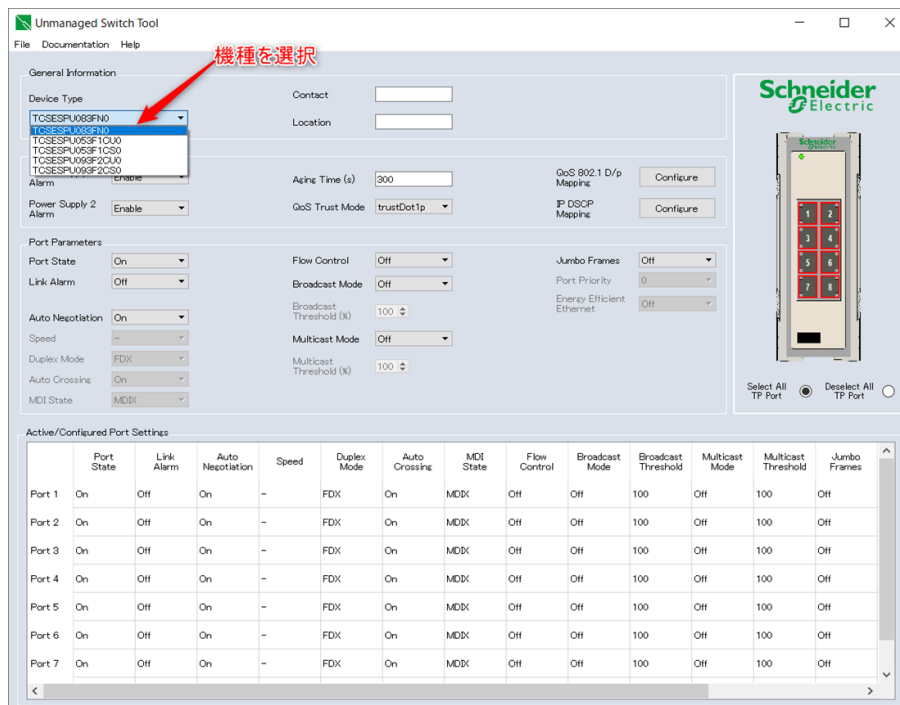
Unmanaged Switch Tool

File Documentation Help

機種を選択

General Information

Device Type

TCSESPU083FN0
TCSESPU083FN0
TCSESPU053F1CU0
TCSESPU053F1CS0
TCSESPU093F2CU0
TCSESPU093F2CS0

Contact

Location

Alarm Enable

Aging Time (s) 300

QoS 802.1 D/p Mapping Configure

Power Supply 2 Alarm Enable

QoS Trust Mode trustDot1p

IP DSCP Mapping Configure

Schneider Electric

1 2 3 4 5 6 7 8

Port Parameters

Port State On

Link Alarm Off

Auto Negotiation On

Speed –

Duplex Mode FDX

Auto Crossing On

MDI State MDIX

Flow Control Off

Broadcast Mode Off

Broadcast Threshold (%) 100

Multicast Mode Off

Multicast Threshold (%) 100

Jumbo Frames Off

Port Priority 0

Energy Efficient Ethernet Off

Select All TP Port

Deselect All TP Port

Active/Configured Port Settings

| | Port State | Link Alarm | Auto Negotiation | Speed | Duplex Mode | Auto Crossing | MDI State | Flow Control | Broadcast Mode | Broadcast Threshold | Multicast Mode | Multicast Threshold | Jumbo Frames |
|---|---|---|---|---|---|---|---|---|---|---|---|---|---|
| Port 1 | On | Off | On | – | FDX | On | MDIX | Off | Off | 100 | Off | 100 | Off |
| Port 2 | On | Off | On | – | FDX | On | MDIX | Off | Off | 100 | Off | 100 | Off |
| Port 3 | On | Off | On | – | FDX | On | MDIX | Off | Off | 100 | Off | 100 | Off |
| Port 4 | On | Off | On | – | FDX | On | MDIX | Off | Off | 100 | Off | 100 | Off |
| Port 5 | On | Off | On | – | FDX | On | MDIX | Off | Off | 100 | Off | 100 | Off |
| Port 6 | On | Off | On | – | FDX | On | MDIX | Off | Off | 100 | Off | 100 | Off |
| Port 7 | On | Off | On | – | FDX | On | MDIX | Off | Off | 100 | Off | 100 | Off |